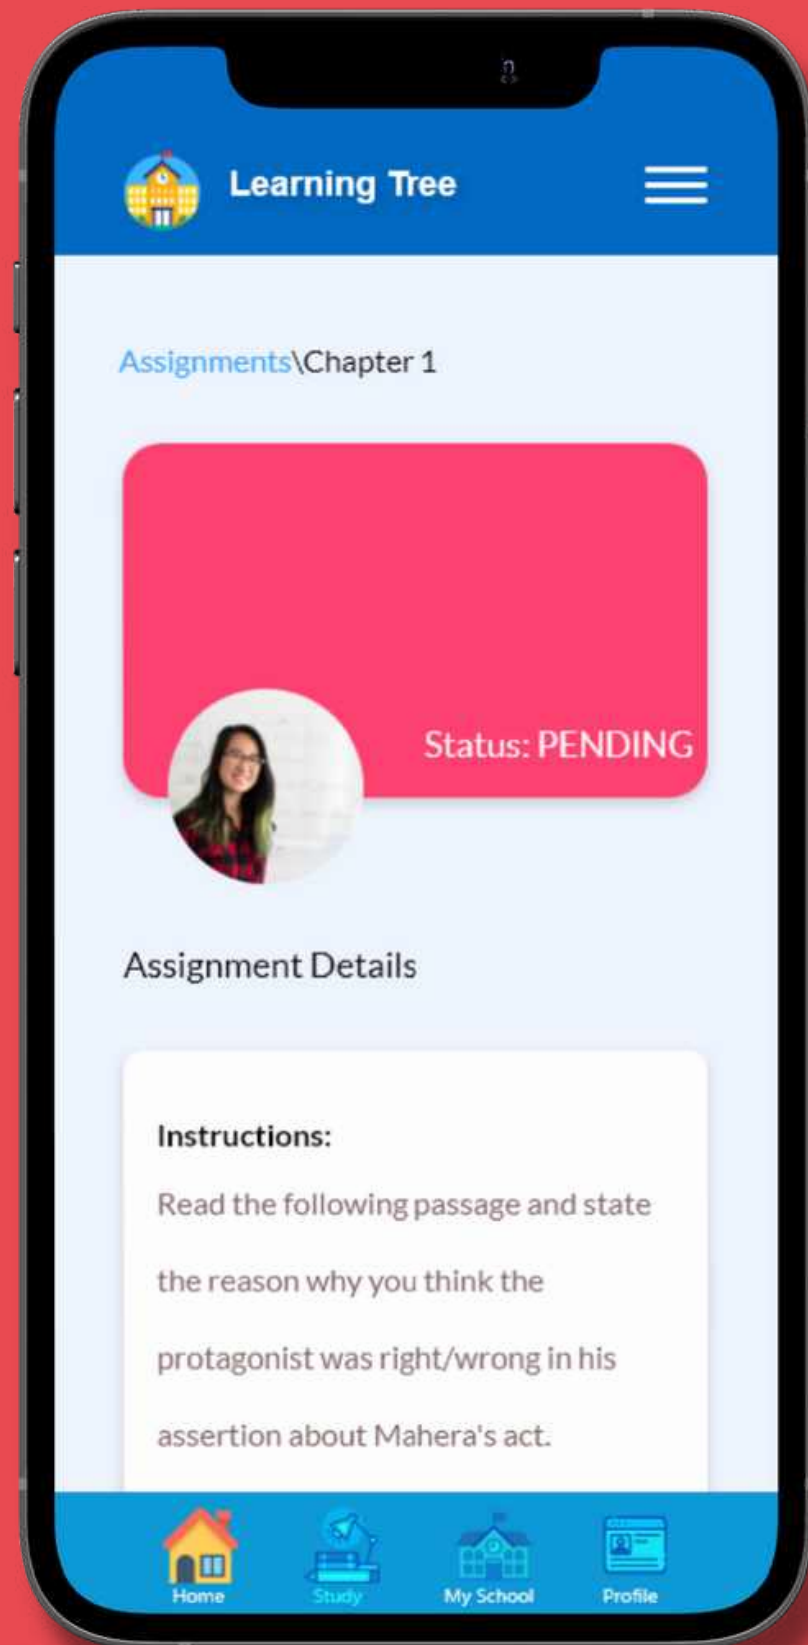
Learning Tree

Assignments\Chapter 1

Status: PENDING

Assignment Details

Instructions:

Read the following passage and state the reason why you think the protagonist was right/wrong in his assertion about Mahera's act.

Home Study My School Profile